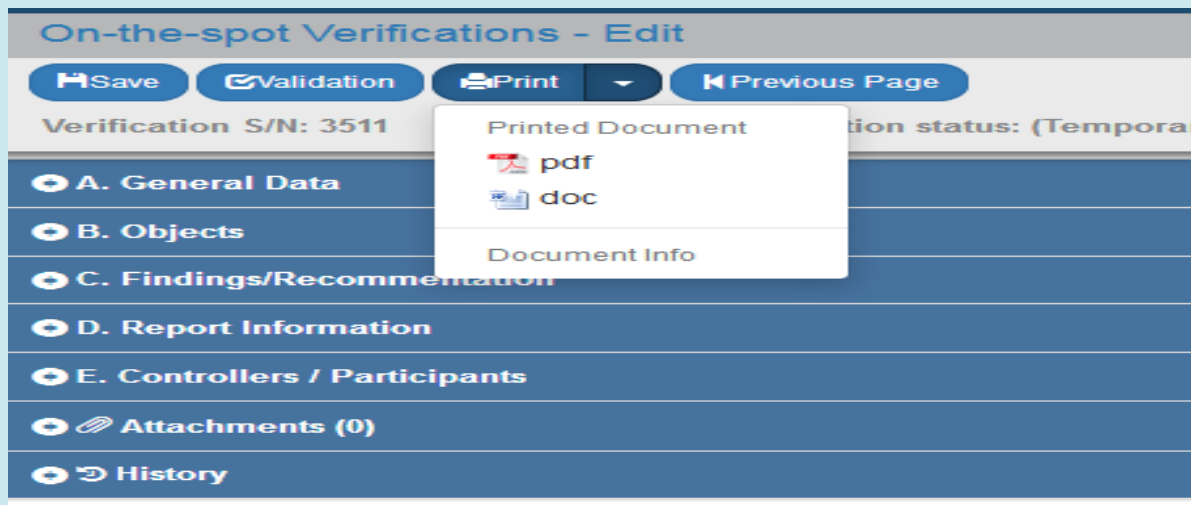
On-the-spot Verifications - Edit

Save Validation Print Previous Page

Verification S/N: 3511

Printed Document
pdf
doc
Document Info

tion status: (Tempora

A. General Data
B. Objects
C. Findings/Recomme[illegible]
D. Report Information
E. Controllers / Participants
Attachments (0)
History